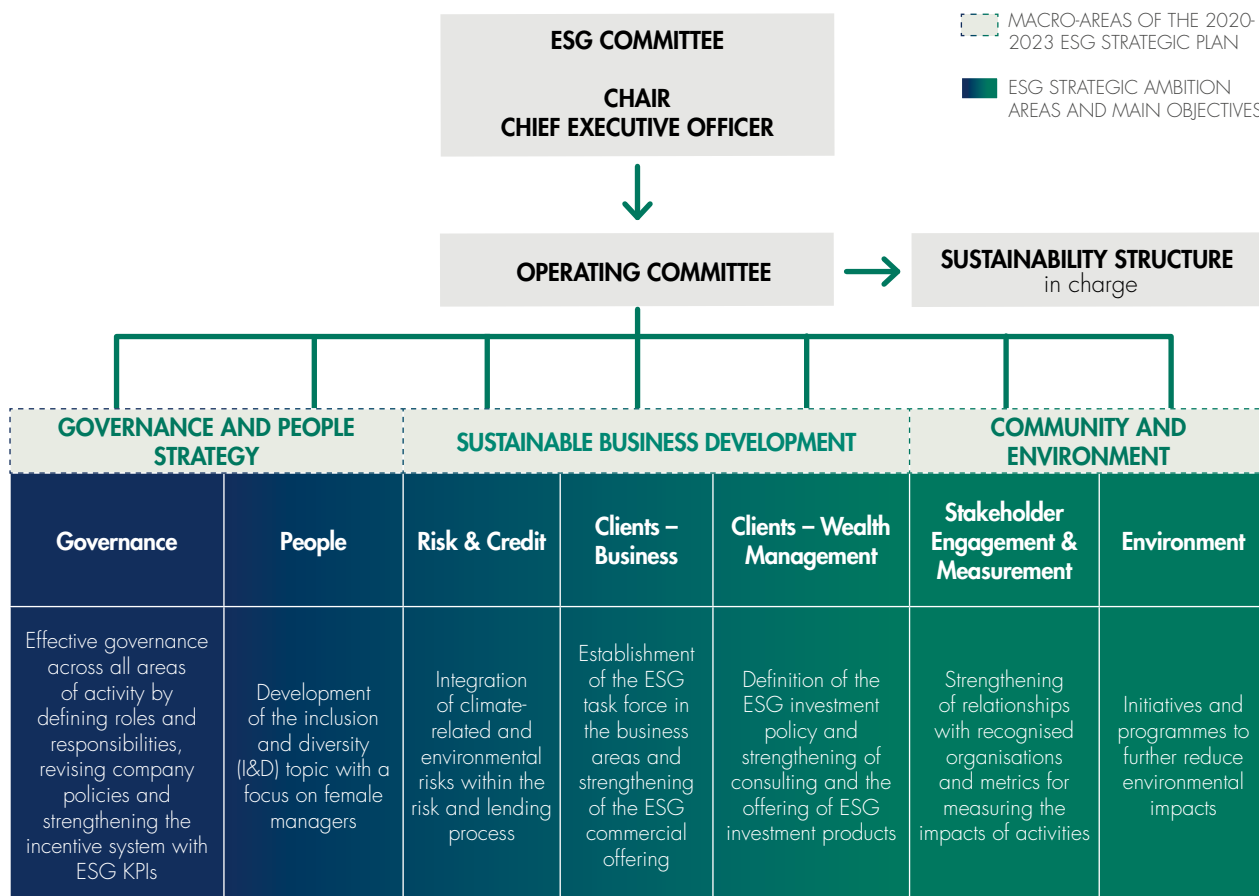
ESG COMMITTEE

CHAIR
CHIEF EXECUTIVE OFFICER

MACRO-AREAS OF THE 2020-2023 ESG STRATEGIC PLAN

ESG STRATEGIC AMBITION AREAS AND MAIN OBJECTIVES

OPERATING COMMITTEE

SUSTAINABILITY STRUCTURE in charge

GOVERNANCE AND PEOPLE STRATEGY

SUSTAINABLE BUSINESS DEVELOPMENT

COMMUNITY AND ENVIRONMENT

| Governance | People | Risk & Credit | Clients – Business | Clients – Wealth Management | Stakeholder Engagement & Measurement | Environment |
|---|---|---|---|---|---|---|
| Effective governance across all areas of activity by defining roles and responsibilities, revising company policies and strengthening the incentive system with ESG KPIs | Development of the inclusion and diversity (I&D) topic with a focus on female managers | Integration of climate-related and environmental risks within the risk and lending process | Establishment of the ESG task force in the business areas and strengthening of the ESG commercial offering | Definition of the ESG investment policy and strengthening of consulting and the offering of ESG investment products | Strengthening of relationships with recognised organisations and metrics for measuring the impacts of activities | Initiatives and programmes to further reduce environmental impacts |